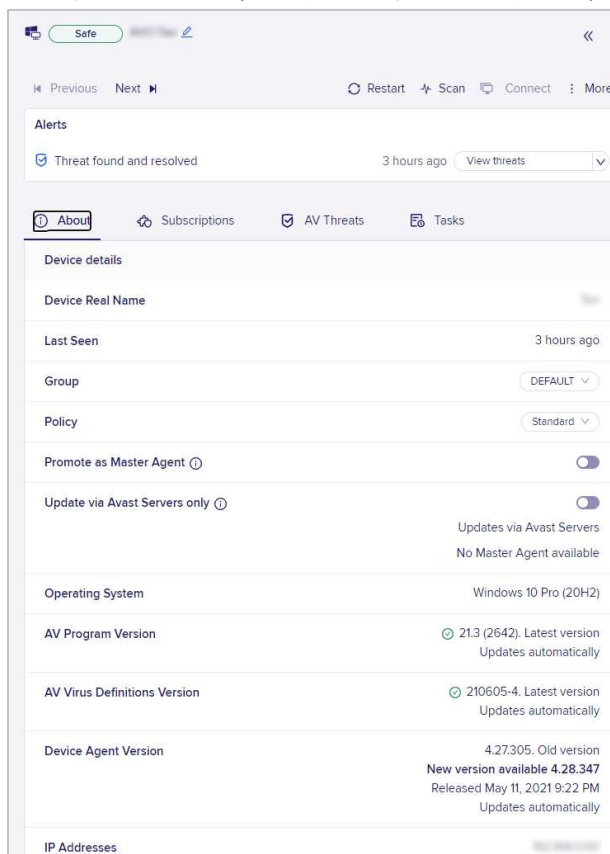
Safe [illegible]

«

Previous Next

Restart Scan Connect More

Alerts

Threat found and resolved

3 hours ago View threats

About Subscriptions AV Threats Tasks

Device details

Device Real Name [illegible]

Last Seen 3 hours ago

Group DEFAULT

Policy Standard

Promote as Master Agent

Update via Avast Servers only

Updates via Avast Servers

No Master Agent available

Operating System Windows 10 Pro (20H2)

AV Program Version 21.3 (2642). Latest version

Updates automatically

AV Virus Definitions Version 210605-4. Latest version

Updates automatically

Device Agent Version 4.27.305. Old version

New version available 4.28.347

Released May 11, 2021 9:22 PM

Updates automatically

IP Addresses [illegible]